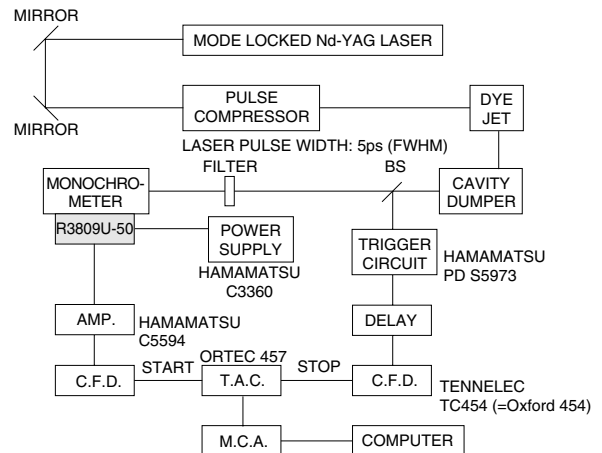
MIRROR

MODE LOCKED Nd-YAG LASER

MIRROR

PULSE COMPRESSOR

DYE JET

LASER PULSE WIDTH: 5ps (FWHM)

FILTER

BS

MONOCHROMETER

CAVITY DUMPER

R3809U-50

POWER SUPPLY

HAMAMATSU C3360

TRIGGER CIRCUIT

HAMAMATSU PD S5973

AMP.

HAMAMATSU C5594

DELAY

ORTEC 457

C.F.D.

START

T.A.C.

STOP

C.F.D.

TENNELEC TC454 (=Oxford 454)

M.C.A.

COMPUTER